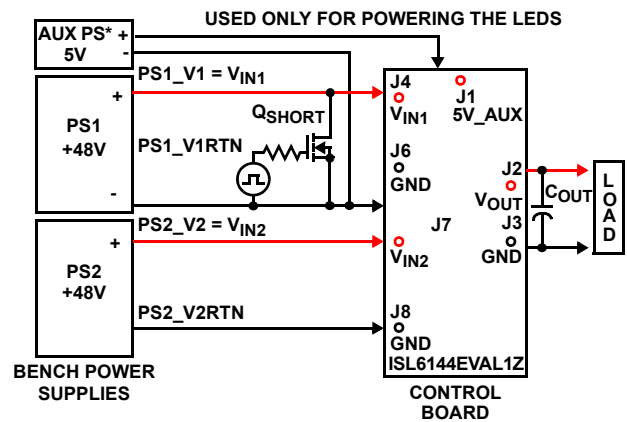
USED ONLY FOR POWERING THE LEDS

AUX PS* + 5V -

PS1 +48V + -

PS1_V1 = $V_{IN1}$

$Q_{SHORT}$

PS1_V1RTN

PS2 +48V +

PS2_V2 = $V_{IN2}$

PS2_V2RTN

BENCH POWER SUPPLIES

J4 $V_{IN1}$

J1 5V_AUX

J6 GND

J2

$V_{OUT}$

J3 GND

J7

$V_{IN2}$

J8 GND

ISL6144EVAL1Z

CONTROL BOARD

$C_{OUT}$

LOAD